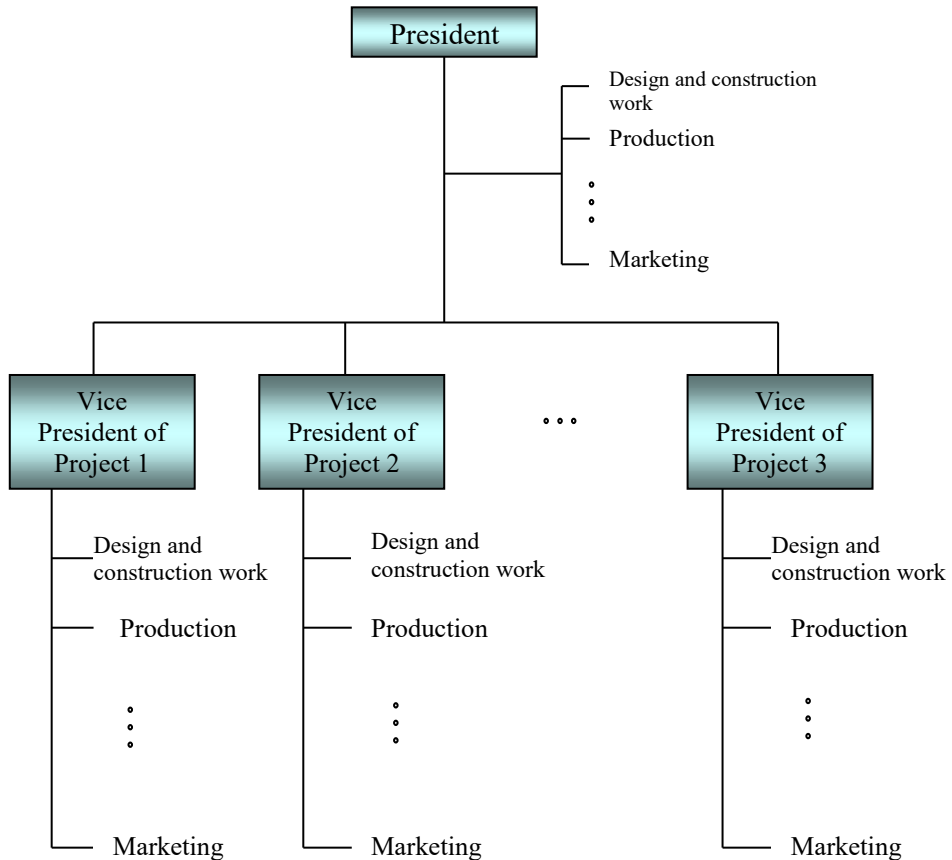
President

Design and construction work

Production

Marketing

Vice President of Project 1

Design and construction work

Production

Marketing

Vice President of Project 2

Design and construction work

Production

Marketing

Vice President of Project 3

Design and construction work

Production

Marketing